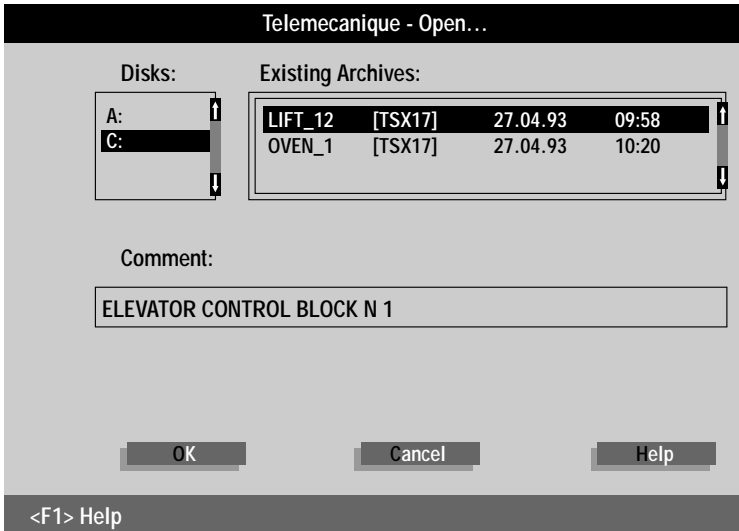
Telemecanique - Open…

Disks:

A:
C:

Existing Archives:

| LIFT_12 | [TSX17] | 27.04.93 | 09:58 |
|---|---|---|---|
| OVEN_1 | [TSX17] | 27.04.93 | 10:20 |

Comment:

ELEVATOR CONTROL BLOCK N 1

OK

Cancel

Help

<F1> Help